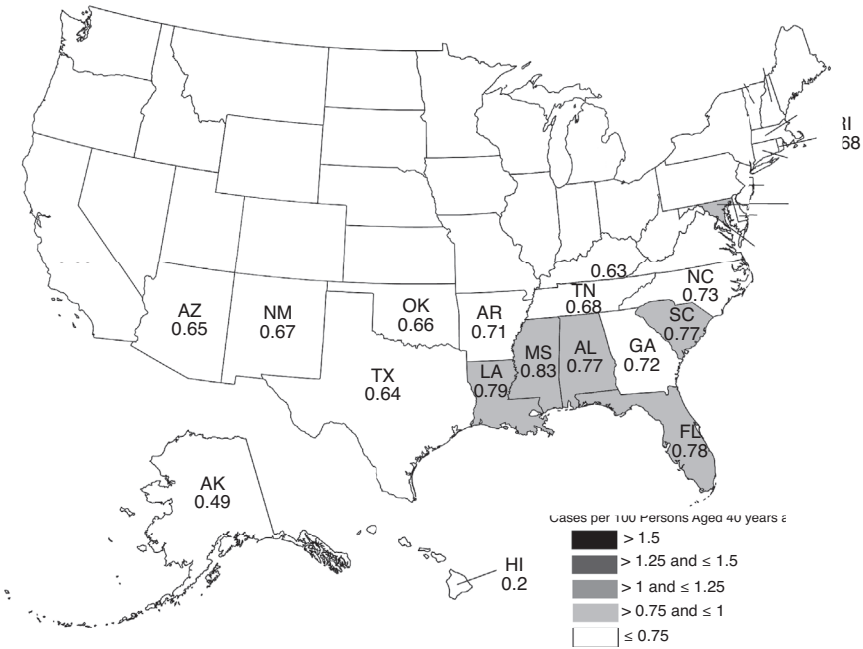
RI
.68

0.63
NC
0.73
TN
0.68
AZ
0.65
NM
0.67
OK
0.66
AR
0.71
SC
0.77
TX
0.64
LA
0.79
MS
0.83
AL
0.77
GA
0.72
FL
0.78
AK
0.49
HI
0.2

Cases per 100 Persons Aged 40 years a
> 1.5
> 1.25 and ≤ 1.5
> 1 and ≤ 1.25
> 0.75 and ≤ 1
≤ 0.75